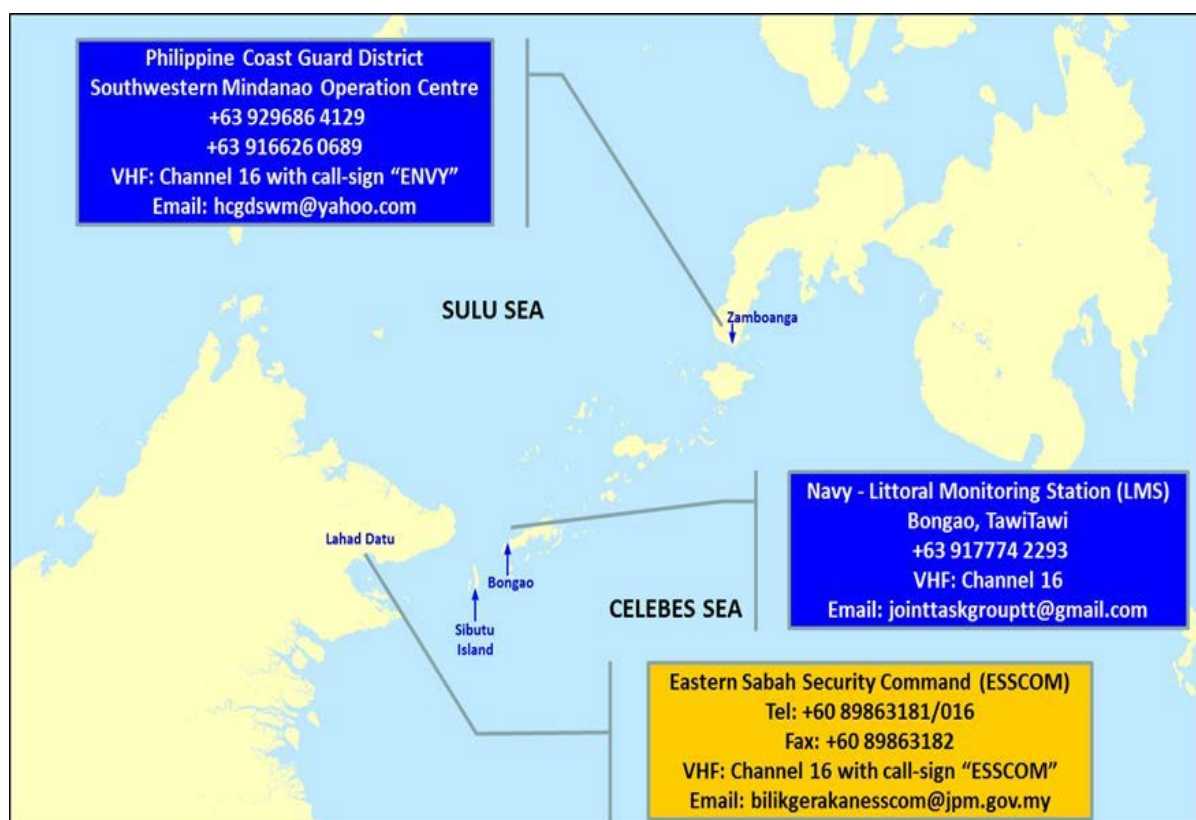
Philippine Coast Guard District
Southwestern Mindanao Operation Centre
+63 929686 4129
+63 916626 0689
VHF: Channel 16 with call-sign "ENVY"
Email: hcgdswm@yahoo.com

SULU SEA

Zamboanga

Navy - Littoral Monitoring Station (LMS)
Bongao, TawiTawi
+63 917774 2293
VHF: Channel 16
Email: jointtaskgrouptt@gmail.com

Lahad Datu

Bongao

Sibutu Island

CELEBES SEA

Eastern Sabah Security Command (ESSCOM)
Tel: +60 89863181/016
Fax: +60 89863182
VHF: Channel 16 with call-sign "ESSCOM"
Email: bilikgerakanesscom@jpm.gov.my